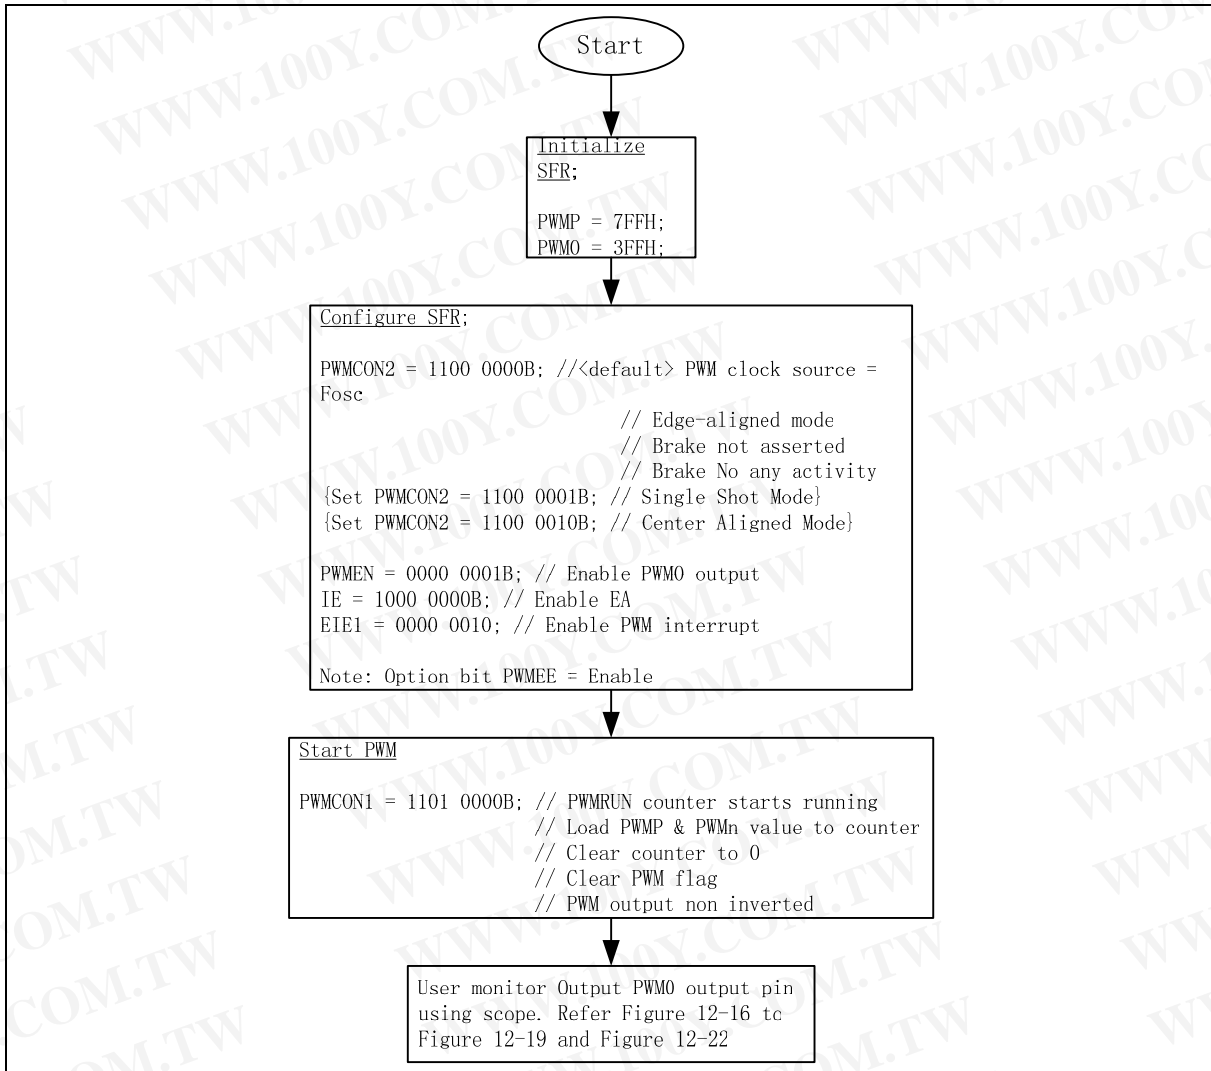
Start

Initialize SFR;

PWMP = 7FFH;
PWM0 = 3FFH;

Configure SFR;

PWMCON2 = 1100 0000B; //<default> PWM clock source = Fosc
// Edge-aligned mode
// Brake not asserted
// Brake No any activity
{Set PWMCON2 = 1100 0001B; // Single Shot Mode}
{Set PWMCON2 = 1100 0010B; // Center Aligned Mode}

PWMEN = 0000 0001B; // Enable PWM0 output
IE = 1000 0000B; // Enable EA
EIE1 = 0000 0010; // Enable PWM interrupt

Note: Option bit PWMEE = Enable

Start PWM

PWMCON1 = 1101 0000B; // PWMRUN counter starts running
// Load PWMP & PWMn value to counter
// Clear counter to 0
// Clear PWM flag
// PWM output non inverted

User monitor Output PWM0 output pin using scope. Refer Figure 12-16 to Figure 12-19 and Figure 12-22

WWW.100Y.COM.TW